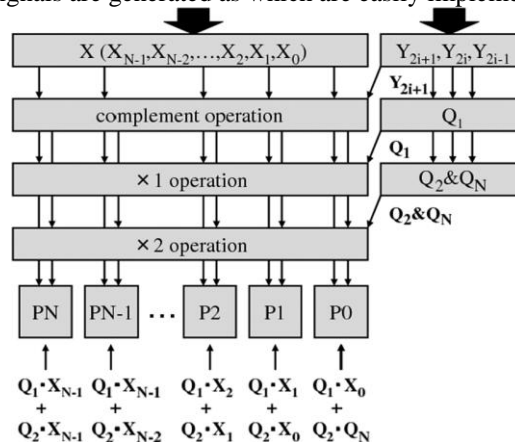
ignals are generated as which are easily impleme

$X(X_{N-1}, X_{N-2}, \dots, X_2, X_1, X_0)$

$Y_{2i+1}, Y_{2i}, Y_{2i-1}$

$Y_{2i+1}$

complement operation

$Q_1$

$Q_1$

$\times 1$ operation

$Q_2 \& Q_N$

$Q_2 \& Q_N$

$\times 2$ operation

PN

PN-1

...

P2

P1

P0

$Q_1 \cdot X_{N-1}$ + $Q_2 \cdot X_{N-1}$

$Q_1 \cdot X_{N-1}$ + $Q_2 \cdot X_{N-2}$

$Q_1 \cdot X_2$ + $Q_2 \cdot X_1$

$Q_1 \cdot X_1$ + $Q_2 \cdot X_0$

$Q_1 \cdot X_0$ + $Q_2 \cdot Q_N$